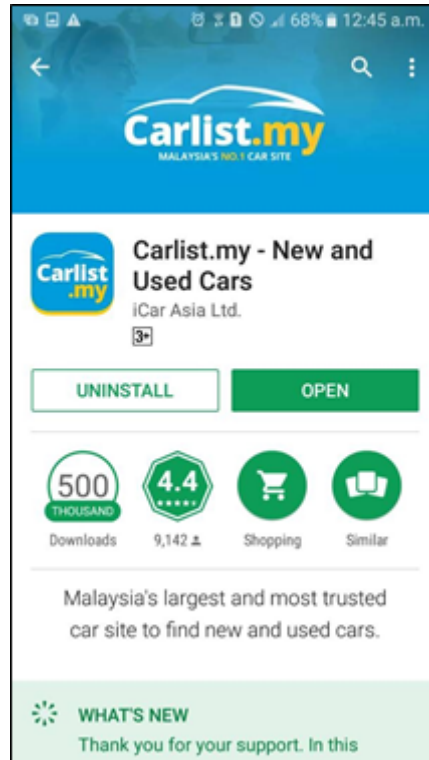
68% 12:45 a.m.

Carlist.my
MALAYSIA'S NO.1 CAR SITE

Carlist .my

Carlist.my - New and Used Cars
iCar Asia Ltd.
3+

UNINSTALL
OPEN

500
THOUSAND
Downloads

4.4
9,142

Shopping

Similar

Malaysia's largest and most trusted car site to find new and used cars.

WHAT'S NEW
Thank you for your support. In this